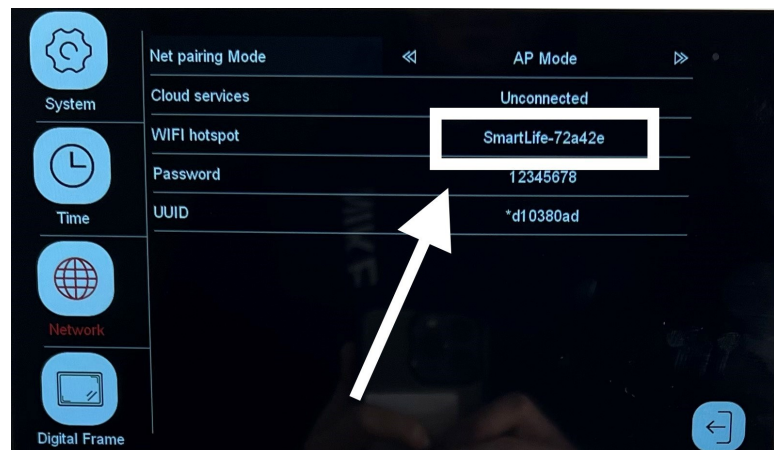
System

Time

Network

Digital Frame

| | |
|---|---|
| Net pairing Mode | ≪ AP Mode ≫ |
| Cloud services | Unconnected |
| WIFI hotspot | SmartLife-72a42e |
| Password | 12345678 |
| UUID | *d10380ad |